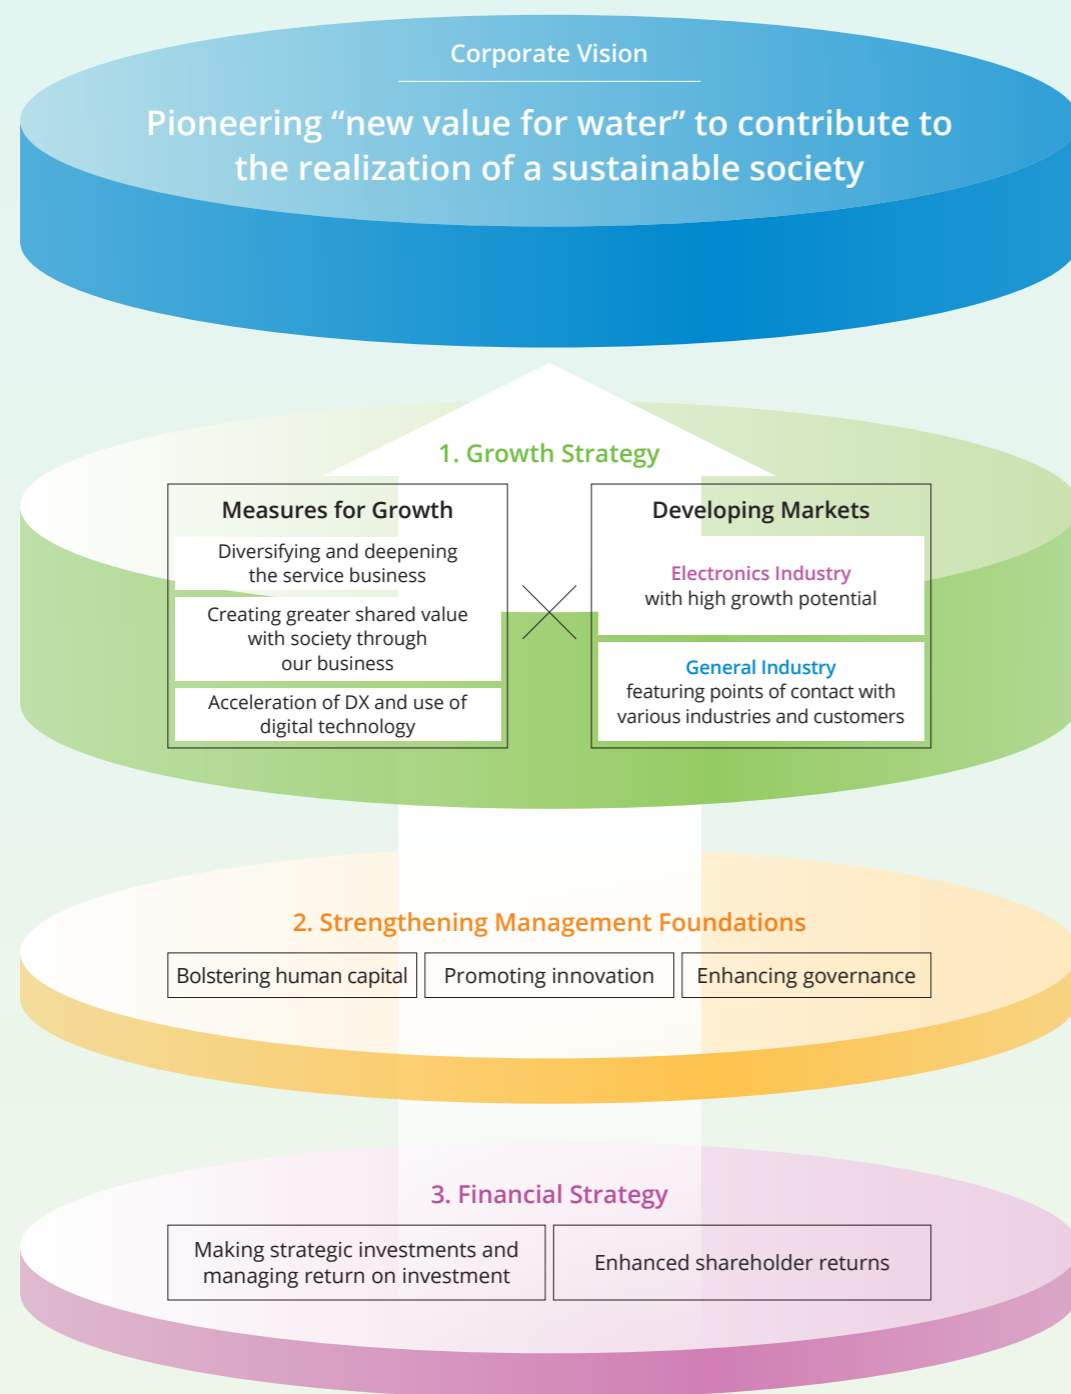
Corporate Vision

Pioneering “new value for water” to contribute to the realization of a sustainable society

1. Growth Strategy

Measures for Growth

Diversifying and deepening the service business

Creating greater shared value with society through our business

Acceleration of DX and use of digital technology

Developing Markets

Electronics Industry with high growth potential

General Industry featuring points of contact with various industries and customers

2. Strengthening Management Foundations

Bolstering human capital

Promoting innovation

Enhancing governance

3. Financial Strategy

Making strategic investments and managing return on investment

Enhanced shareholder returns